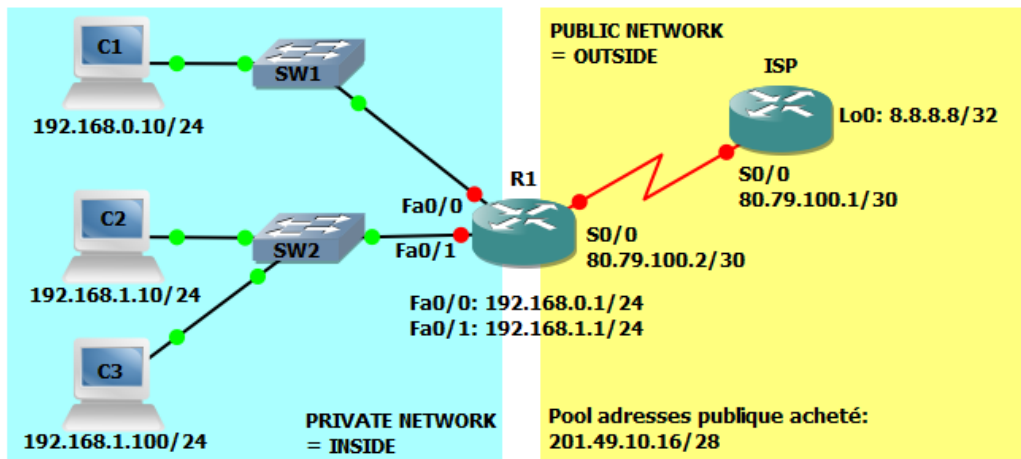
C1
SW1
192.168.0.10/24
C2
SW2
192.168.1.10/24
C3
192.168.1.100/24
PUBLIC NETWORK
= OUTSIDE
ISP
Lo0: 8.8.8.8/32
S0/0
80.79.100.1/30
R1
Fa0/0
Fa0/1
S0/0
80.79.100.2/30
Fa0/0: 192.168.0.1/24
Fa0/1: 192.168.1.1/24
PRIVATE NETWORK
= INSIDE
Pool adresses publique acheté:
201.49.10.16/28